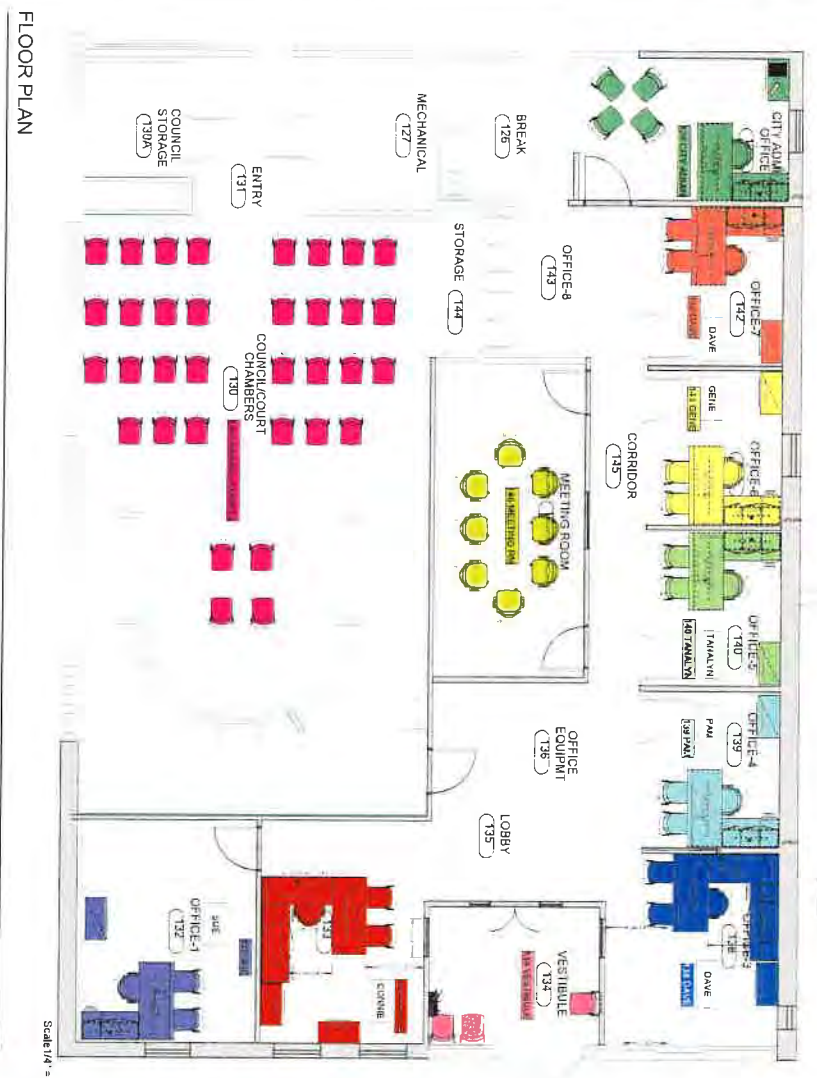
FLOOR PLAN

CITY ADM OFFICE

CITY ADMIN

BREAK
126

MECHANICAL
127

COUNCIL STORAGE
130A

ENTRY
131

OFFICE-8
143

STORAGE
144

OFFICE-7
142

DAVE

COUNCIL/COURT CHAMBERS
130

GENE

141 GENE

CORRIDOR
145

OFFICE-6

MEETING ROOM

146 MEETING RM

OFFICE-5
140

TANALYN

140 TANALYN

OFFICE-4
139

PAM

139 PAM

OFFICE EQUIPMT
136

LOBBY
135

OFFICE-3
138

DAVE

138 DAVE

VESTIBULE
134

134 VESTIBULE

133

CONNIE

OFFICE-1
132

SUE

Scale 1/4" =